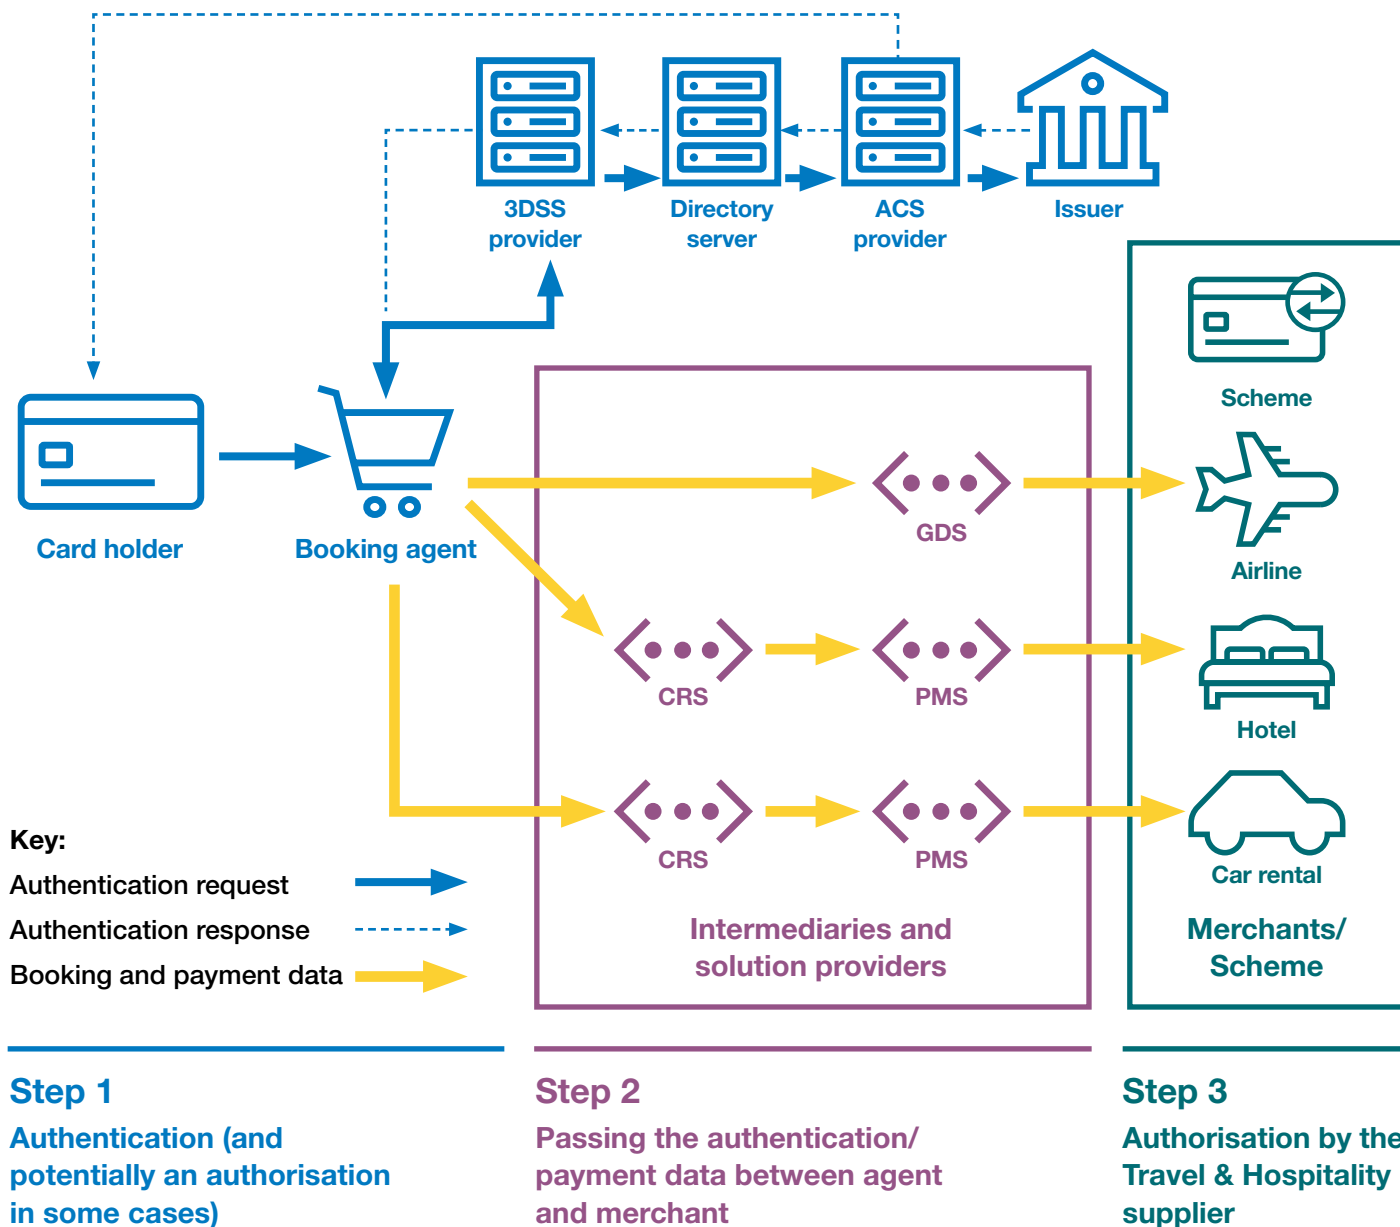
3DSS provider

Directory server

ACS provider

Issuer

Scheme

Card holder

Booking agent

GDS

Airline

CRS

PMS

Hotel

CRS

PMS

Car rental

Key:

Authentication request

Authentication response

Booking and payment data

Intermediaries and solution providers

Merchants/ Scheme

Step 1

Authentication (and potentially an authorisation in some cases)

Step 2

Passing the authentication/ payment data between agent and merchant

Step 3

Authorisation by the Travel & Hospitality supplier